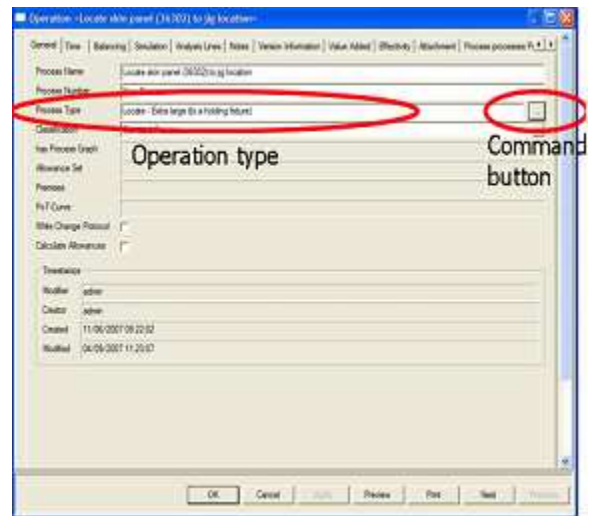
Operation <Locate skin panel (36302) to jig location>

General | Time | Balancing | Simulation | Analysis Lines | Notes | Version Information | Value Added | Effectivity | Attachment | Process processes R

Process Name: Locate skin panel (36302) to jig location
Process Number: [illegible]
Process Type: Locate - Extra large (to a holding fixture)
Classification: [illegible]
Operation type
Command button
Has Process Graph
Allowance Set
Premises
PoT Curve
Write Change Protocol
Calculate Allowances

Timestamps
Modifier: admin
Creator: admin
Created: 11/06/2007 09:22:02
Modified: 04/09/2007 11:20:07

OK | Cancel | Apply | Preview | Print | Next | Previous